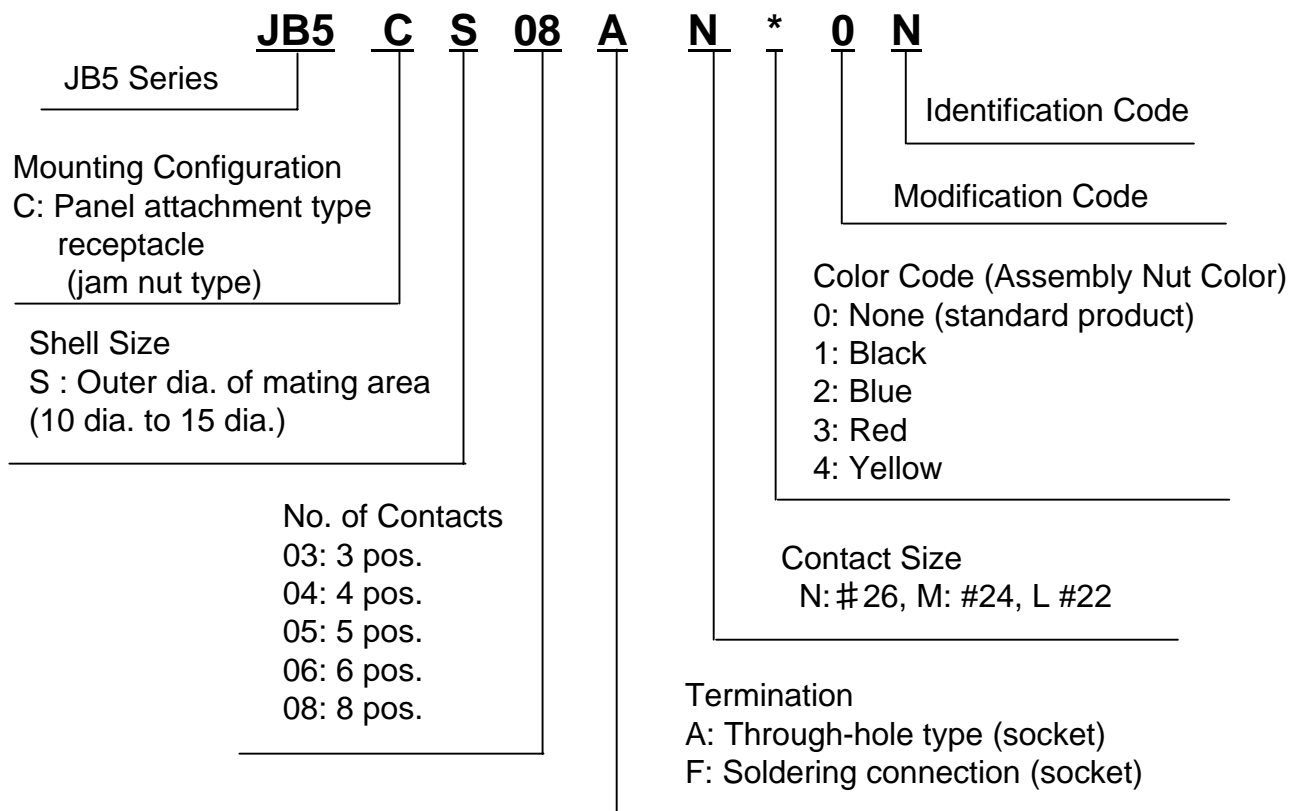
JB5 C S 08 A N * 0 N

JB5 Series

Identification Code

Mounting Configuration
C: Panel attachment type receptacle (jam nut type)

Modification Code

Color Code (Assembly Nut Color)
0: None (standard product)
1: Black
2: Blue
3: Red
4: Yellow

Shell Size
S : Outer dia. of mating area (10 dia. to 15 dia.)

No. of Contacts
03: 3 pos.
04: 4 pos.
05: 5 pos.
06: 6 pos.
08: 8 pos.

Contact Size
N: ♯26, M: #24, L #22

Termination
A: Through-hole type (socket)
F: Soldering connection (socket)